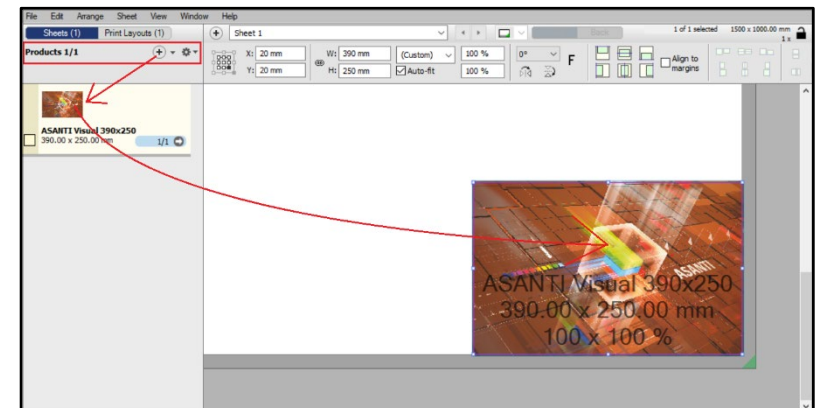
File Edit Arrange Sheet View Window Help

Sheets (1) Print Layouts (1)

Sheet 1

1 of 1 selected 1500 x 1000.00 mm

1 x

Products 1/1

X: 20 mm
Y: 20 mm
W: 390 mm
H: 250 mm
(Custom)
Auto-fit
100 %
100 %
0°
F
Align to margins

ASANTI Visual 390x250
390.00 x 250.00 mm
1/1

ASANTI Visual 390x250
390.00 x 250.00 mm
100 x 100 %